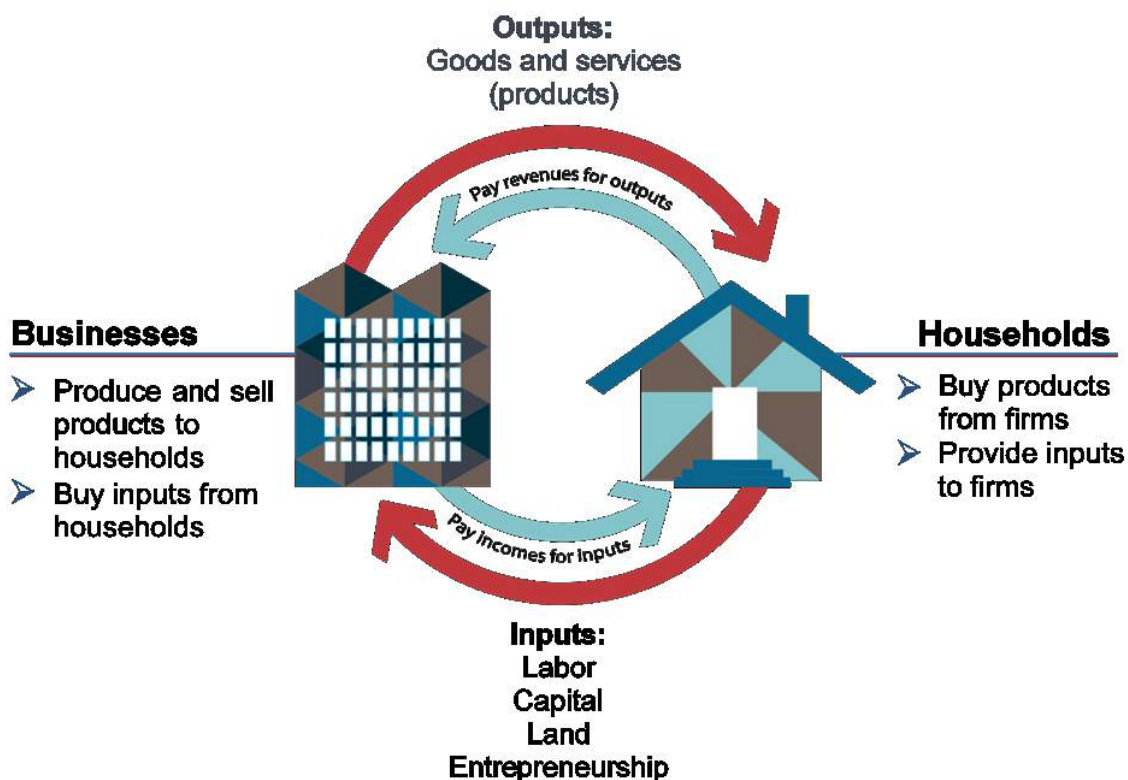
Outputs:
Goods and services
(products)

Pay revenues for outputs

Businesses
➢ Produce and sell products to households
➢ Buy inputs from households

Households
➢ Buy products from firms
➢ Provide inputs to firms

Pay incomes for inputs

Inputs:
Labor
Capital
Land
Entrepreneurship